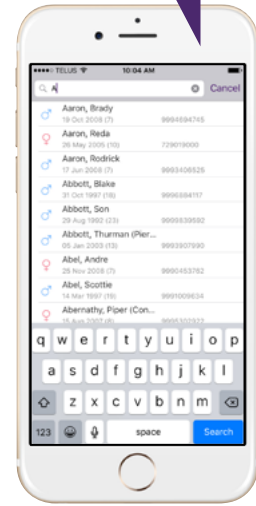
TELUS 10:04 AM

A Cancel

Aaron, Brady
19 Oct 2008 (7) 9994594745

Aaron, Reda
26 May 2005 (10) 729019000

Aaron, Rodrick
10 Jun 2008 (7) 9993406525

Abbott, Blake
31 Oct 1997 (18) 9996594117

Abbott, Son
29 Aug 1992 (23) 9999839582

Abbott, Thurman (Pier...
05 Jan 2003 (13) 9993907990

Abel, Andre
26 Sep 2008 (7) 9990453762

Abel, Scottie
14 Mar 1997 (19) 9991009634

Abernathy, Piper (Con...
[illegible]

q w e r t y u i o p
a s d f g h j k l
z x c v b n m
123 space Search